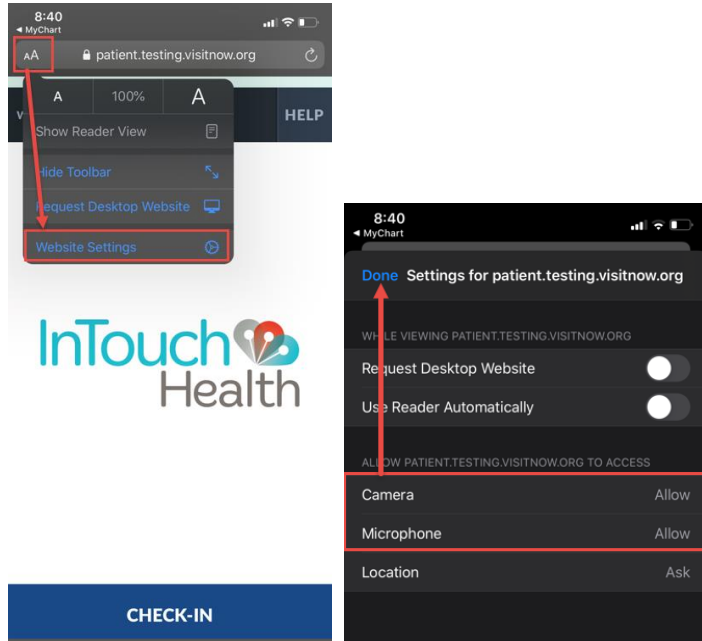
8:40
◄ MyChart
AA patient.testing.visitnow.org

A 100% A
HELP
Show Reader View
Hide Toolbar
Request Desktop Website
Website Settings

InTouch Health

CHECK-IN

8:40
◄ MyChart
Done Settings for patient.testing.visitnow.org

WHILE VIEWING PATIENT.TESTING.VISITNOW.ORG
Request Desktop Website
Use Reader Automatically

ALLOW PATIENT.TESTING.VISITNOW.ORG TO ACCESS
Camera Allow
Microphone Allow
Location Ask